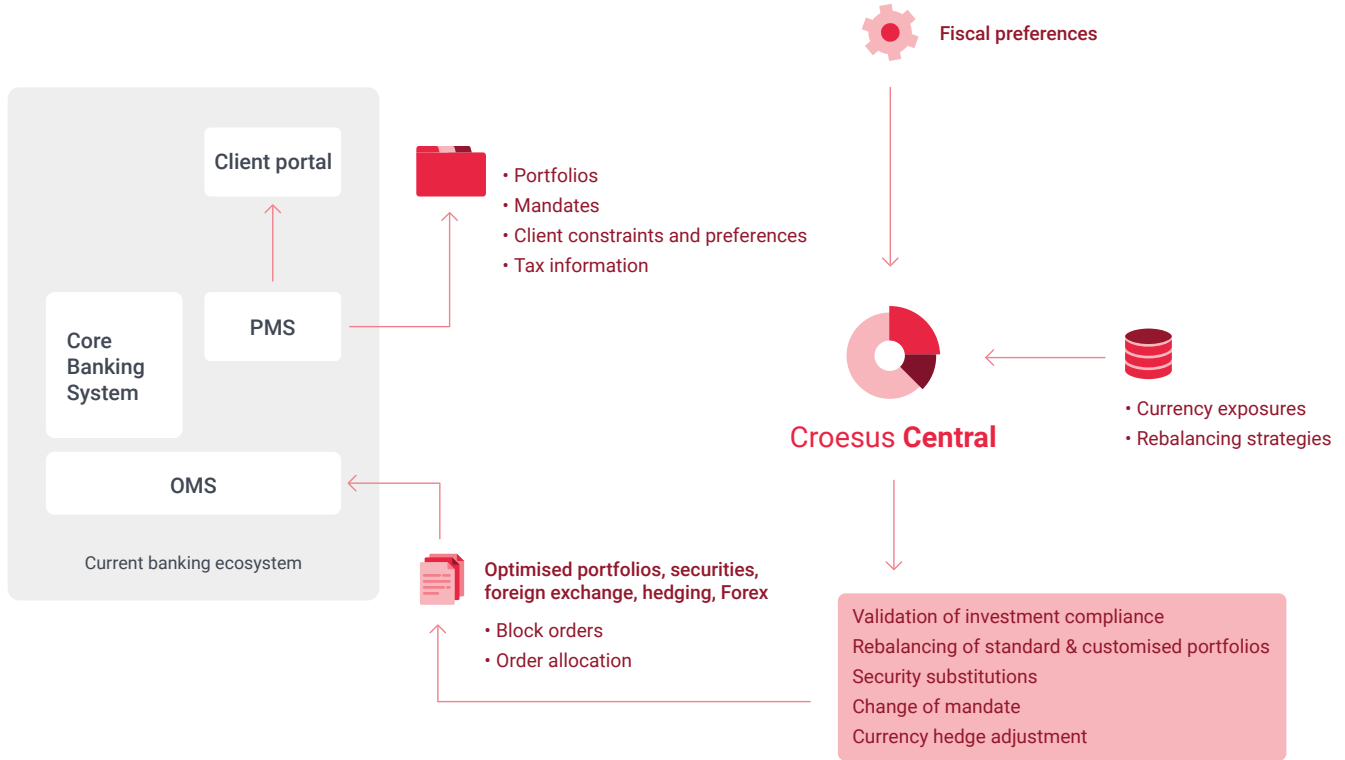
Fiscal preferences

Client portal

• Portfolios
• Mandates
• Client constraints and preferences
• Tax information

Core Banking System

PMS

OMS

Current banking ecosystem

Croesus Central

• Currency exposures
• Rebalancing strategies

Optimised portfolios, securities, foreign exchange, hedging, Forex

• Block orders
• Order allocation

Validation of investment compliance
Rebalancing of standard & customised portfolios
Security substitutions
Change of mandate
Currency hedge adjustment